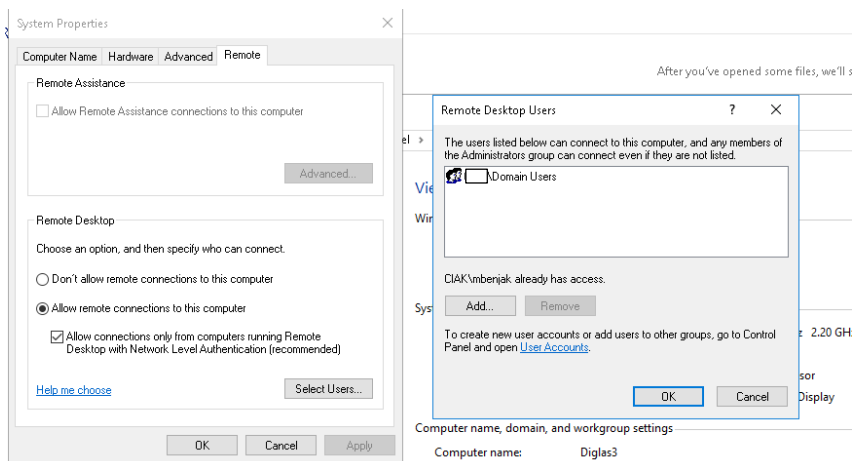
System Properties

Computer Name | Hardware | Advanced | Remote

Remote Assistance

Allow Remote Assistance connections to this computer

Advanced...

Remote Desktop

Choose an option, and then specify who can connect.

Don't allow remote connections to this computer

Allow remote connections to this computer

Allow connections only from computers running Remote Desktop with Network Level Authentication (recommended)

Help me choose

Select Users...

OK | Cancel | Apply

After you've opened some files, we'll s

el >

Vie

Wi

Sys

z 2.20 GH

sor

Display

Remote Desktop Users

?

The users listed below can connect to this computer, and any members of the Administrators group can connect even if they are not listed.

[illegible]\Domain Users

CIAK\mbenjak already has access.

Add...

Remove

To create new user accounts or add users to other groups, go to Control Panel and open User Accounts.

OK

Cancel

Computer name, domain, and workgroup settings

Computer name: Diglas3